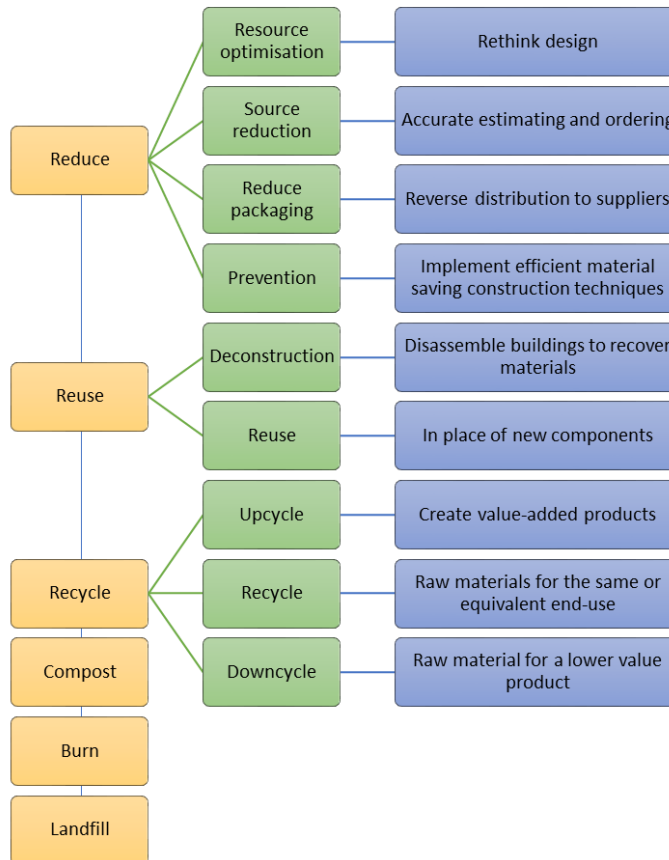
Reduce

Resource optimisation

Rethink design

Source reduction

Accurate estimating and ordering

Reduce packaging

Reverse distribution to suppliers

Prevention

Implement efficient material saving construction techniques

Reuse

Deconstruction

Disassemble buildings to recover materials

Reuse

In place of new components

Recycle

Upcycle

Create value-added products

Recycle

Raw materials for the same or equivalent end-use

Downcycle

Raw material for a lower value product

Compost

Burn

Landfill